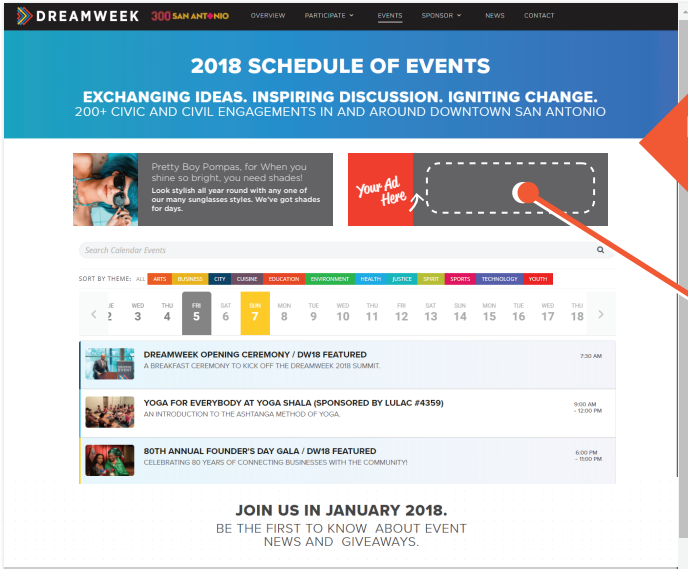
DREAMWEEK 300 SAN ANTONIO OVERVIEW PARTICIPATE EVENTS SPONSOR NEWS CONTACT

2018 SCHEDULE OF EVENTS

EXCHANGING IDEAS. INSPIRING DISCUSSION. IGNITING CHANGE.
200+ CIVIC AND CIVIL ENGAGEMENTS IN AND AROUND DOWNTOWN SAN ANTONIO

Pretty Boy Pompas, for When you shine so bright, you need shades!
Look stylish all year round with any one of our many sunglasses styles. We've got shades for days.

Your Ad Here

Search Calendar Events

SORT BY THEME: ALL ARTS BUSINESS CITY CUISINE EDUCATION ENVIRONMENT HEALTH JUSTICE SPIRIT SPORTS TECHNOLOGY YOUTH

TUE 2 | WED 3 | THU 4 | FRI 5 | SAT 6 | SUN 7 | MON 8 | TUE 9 | WED 10 | THU 11 | FRI 12 | SAT 13 | SUN 14 | MON 15 | TUE 16 | WED 17 | THU 18

DREAMWEEK OPENING CEREMONY / DW18 FEATURED
A BREAKFAST CEREMONY TO KICK OFF THE DREAMWEEK 2018 SUMMIT.
7:30 AM

YOGA FOR EVERYBODY AT YOGA SHALA (SPONSORED BY LULAC #4359)
AN INTRODUCTION TO THE ASHTANGA METHOD OF YOGA.
9:00 AM - 12:00 PM

80TH ANNUAL FOUNDER'S DAY GALA / DW18 FEATURED
CELEBRATING 80 YEARS OF CONNECTING BUSINESSES WITH THE COMMUNITY!
6:00 PM - 11:00 PM

JOIN US IN JANUARY 2018.
BE THE FIRST TO KNOW ABOUT EVENT NEWS AND GIVEAWAYS.